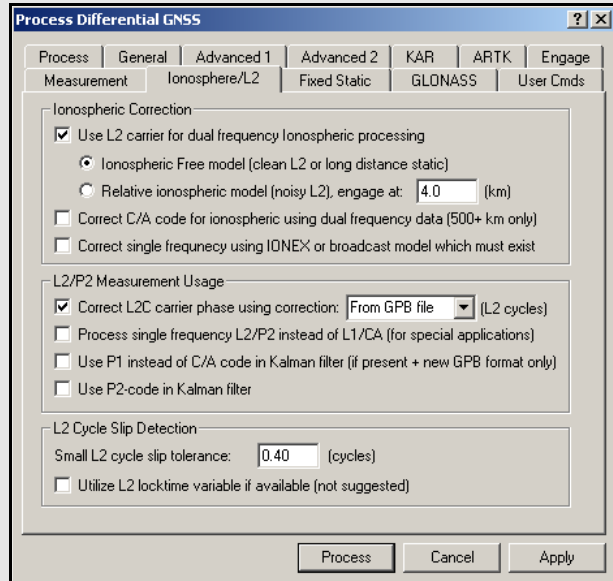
Process Differential GNSS

?
X

Process
General
Advanced 1
Advanced 2
KAR
ARTK
Engage
Measurement
Ionosphere/L2
Fixed Static
GLONASS
User Cmds

Ionospheric Correction

Use L2 carrier for dual frequency Ionospheric processing

Ionospheric Free model (clean L2 or long distance static)

Relative ionospheric model (noisy L2), engage at: 4.0 (km)

Correct C/A code for ionospheric using dual frequency data (500+ km only)

Correct single frequnecy using IONEX or broadcast model which must exist

L2/P2 Measurement Usage

Correct L2C carrier phase using correction: From GPB file (L2 cycles)

Process single frequency L2/P2 instead of L1/CA (for special applications)

Use P1 instead of C/A code in Kalman filter (if present + new GPB format only)

Use P2-code in Kalman filter

L2 Cycle Slip Detection

Small L2 cycle slip tolerance: 0.40 (cycles)

Utilize L2 locktime variable if available (not suggested)

Process
Cancel
Apply